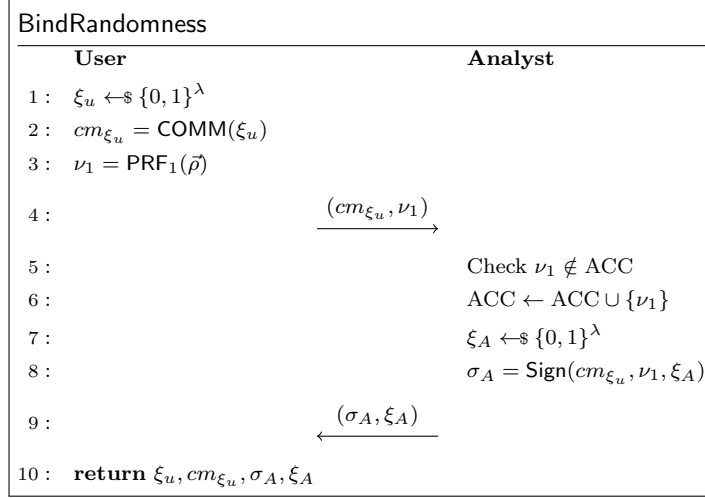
BindRandomness

| | User | | Analyst |
|---|---|---|---|
| 1 : | $\xi_u \leftarrow\$ \{0,1\}^\lambda$ | | |
| 2 : | $cm_{\xi_u} = \mathsf{COMM}(\xi_u)$ | | |
| 3 : | $\nu_1 = \mathsf{PRF}_1(\vec{\rho})$ | | |
| 4 : | | $\xrightarrow{(cm_{\xi_u}, \nu_1)}$ | |
| 5 : | | | Check $\nu_1 \notin \mathrm{ACC}$ |
| 6 : | | | $\mathrm{ACC} \leftarrow \mathrm{ACC} \cup \{\nu_1\}$ |
| 7 : | | | $\xi_A \leftarrow\$ \{0,1\}^\lambda$ |
| 8 : | | | $\sigma_A = \mathsf{Sign}(cm_{\xi_u}, \nu_1, \xi_A)$ |
| 9 : | | $\xleftarrow{(\sigma_A, \xi_A)}$ | |
| 10 : | **return** $\xi_u, cm_{\xi_u}, \sigma_A, \xi_A$ | | |